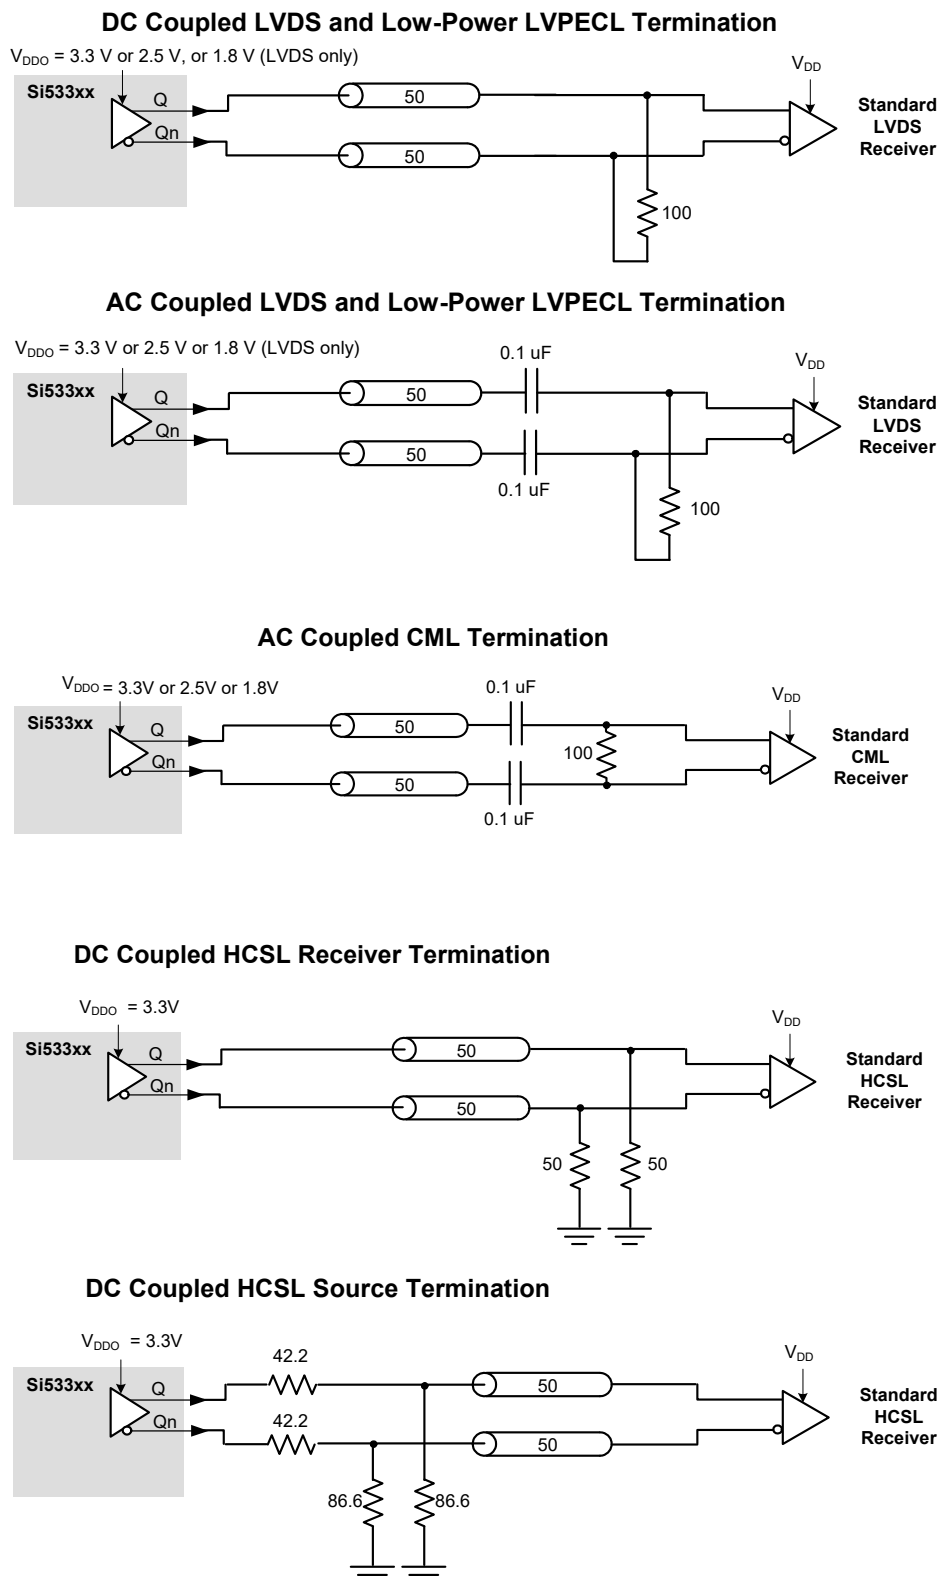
DC Coupled LVDS and Low-Power LVPECL Termination

$V_{DDO}$ = 3.3 V or 2.5 V, or 1.8 V (LVDS only)

Si533xx

Q

Qn

50

50

100

$V_{DD}$

Standard LVDS Receiver

AC Coupled LVDS and Low-Power LVPECL Termination

$V_{DDO}$ = 3.3 V or 2.5 V or 1.8 V (LVDS only)

Si533xx

Q

Qn

50

50

0.1 uF

0.1 uF

100

$V_{DD}$

Standard LVDS Receiver

AC Coupled CML Termination

$V_{DDO}$ = 3.3V or 2.5V or 1.8V

Si533xx

Q

Qn

50

50

0.1 uF

0.1 uF

100

$V_{DD}$

Standard CML Receiver

DC Coupled HCSL Receiver Termination

$V_{DDO}$ = 3.3V

Si533xx

Q

Qn

50

50

50

50

$V_{DD}$

Standard HCSL Receiver

DC Coupled HCSL Source Termination

$V_{DDO}$ = 3.3V

Si533xx

Q

Qn

42.2

42.2

50

50

86.6

86.6

$V_{DD}$

Standard HCSL Receiver